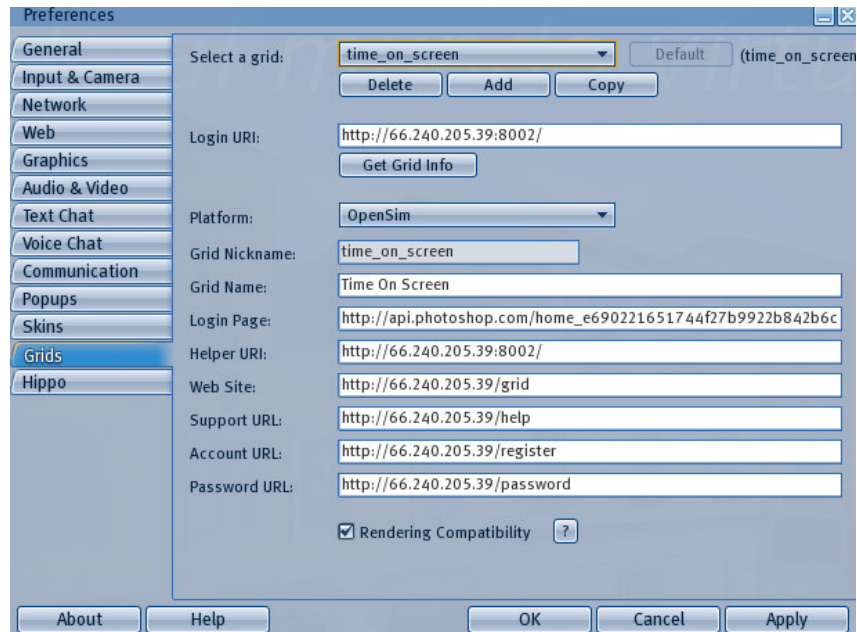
Preferences

General
Input & Camera
Network
Web
Graphics
Audio & Video
Text Chat
Voice Chat
Communication
Popups
Skins
Grids
Hippo

Select a grid: time_on_screen Default (time_on_screen

Delete Add Copy

Login URI: http://66.240.205.39:8002/

Get Grid Info

Platform: OpenSim

Grid Nickname: time_on_screen

Grid Name: Time On Screen

Login Page: http://api.photoshop.com/home_e690221651744f27b9922b842b6c

Helper URI: http://66.240.205.39:8002/

Web Site: http://66.240.205.39/grid

Support URL: http://66.240.205.39/help

Account URL: http://66.240.205.39/register

Password URL: http://66.240.205.39/password

Rendering Compatibility ?

About Help OK Cancel Apply